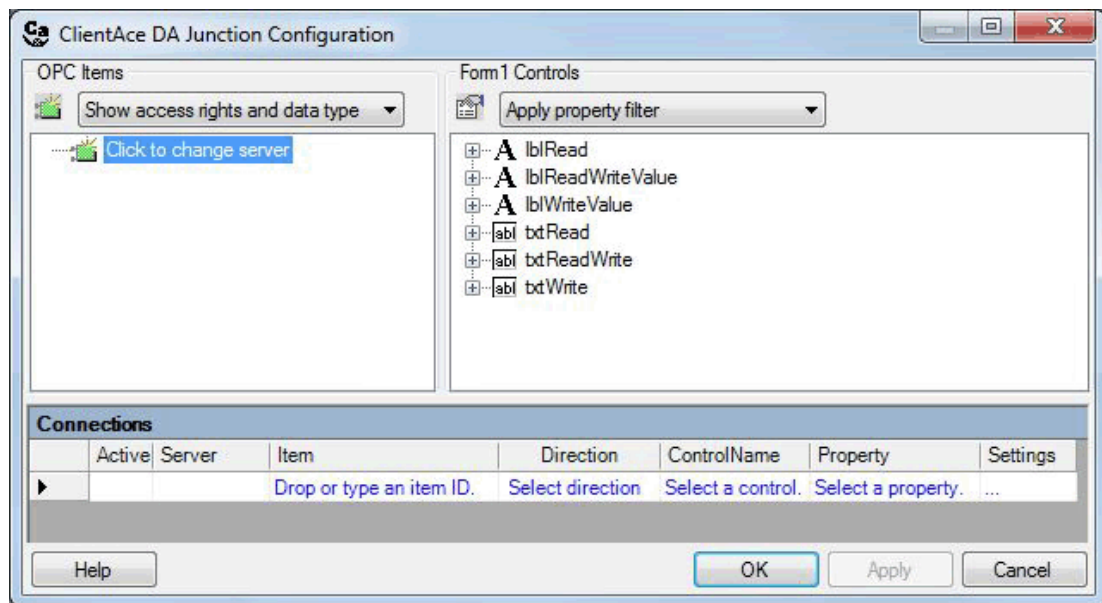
ClientAce DA Junction Configuration

OPC Items

Show access rights and data type

Click to change server

Form1 Controls

Apply property filter

A lblRead
A lblReadWriteValue
A lblWriteValue
abl txtRead
abl txtReadWrite
abl txtWrite

Connections

| | Active | Server | Item | Direction | ControlName | Property | Settings |
|---|---|---|---|---|---|---|---|
| ▸ | | | Drop or type an item ID. | Select direction | Select a control. | Select a property. | ... |

Help

OK

Apply

Cancel